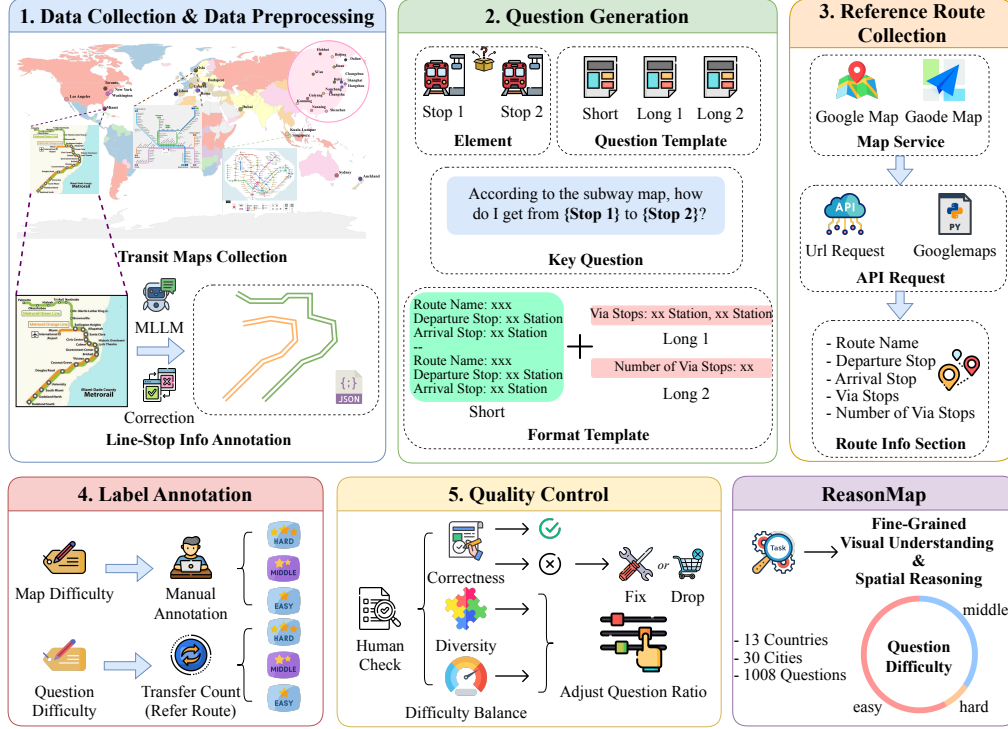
1. Data Collection & Data Preprocessing

Transit Maps Collection

Metrorail

MLLM

Correction

JSON

Line-Stop Info Annotation

2. Question Generation

Stop 1 Stop 2

Element

Short Long 1 Long 2

Question Template

According to the subway map, how do I get from **{Stop 1}** to **{Stop 2}**?

Key Question

Route Name: xxx
Departure Stop: xx Station
Arrival Stop: xx Station
--
Route Name: xxx
Departure Stop: xx Station
Arrival Stop: xx Station

Short

+

Via Stops: xx Station, xx Station

Long 1

Number of Via Stops: xx

Long 2

Format Template

3. Reference Route Collection

Google Map Gaode Map

Map Service

API

PY

Url Request Googlemaps

API Request

- Route Name
- Departure Stop
- Arrival Stop
- Via Stops
- Number of Via Stops

Route Info Section

4. Label Annotation

Map Difficulty

Manual Annotation

HARD
MIDDLE
EASY

Question Difficulty

Transfer Count (Refer Route)

HARD
MIDDLE
EASY

5. Quality Control

Human Check

Correctness

Fix or Drop

Diversity

Difficulty Balance

Adjust Question Ratio

ReasonMap

Task

Fine-Grained Visual Understanding & Spatial Reasoning

- 13 Countries
- 30 Cities
- 1008 Questions

Question Difficulty

middle

easy

hard